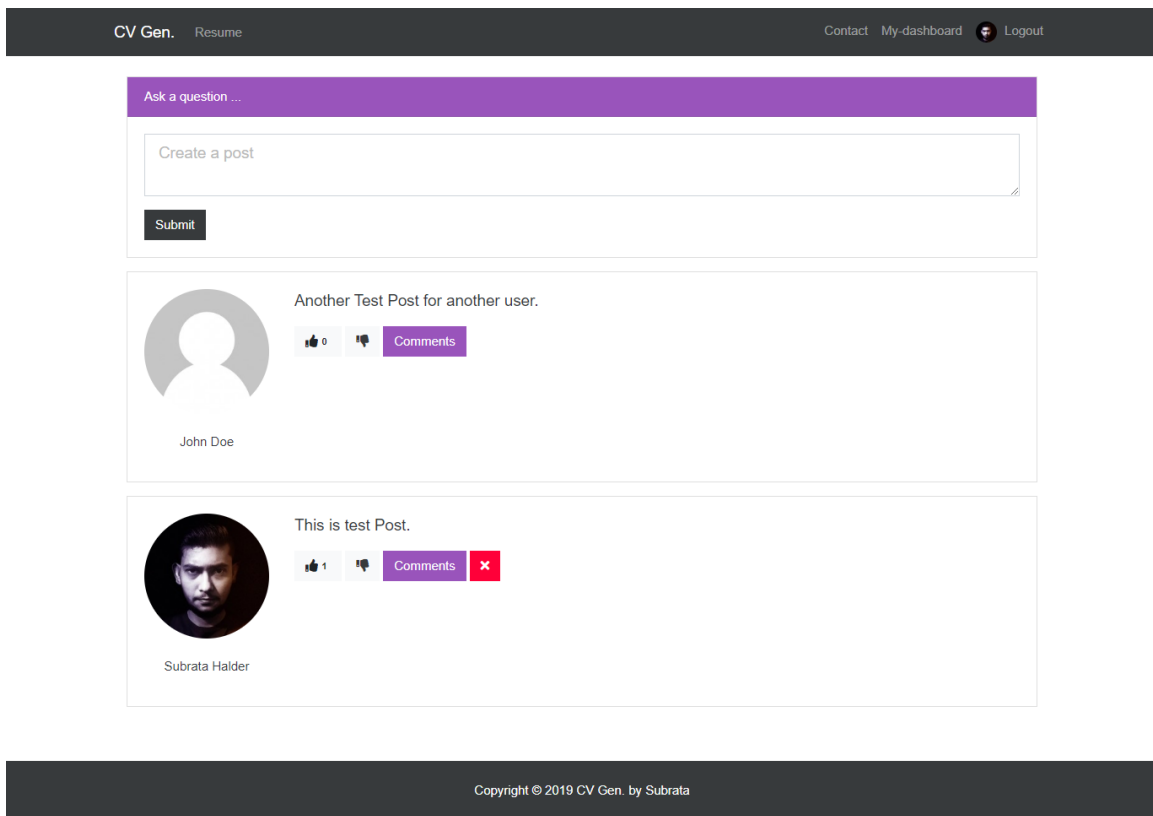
CV Gen. Resume

Contact My-dashboard Logout

Ask a question ...

Create a post

Submit

Another Test Post for another user.

0

Comments

John Doe

This is test Post.

1

Comments

Subrata Halder

Copyright © 2019 CV Gen. by Subrata